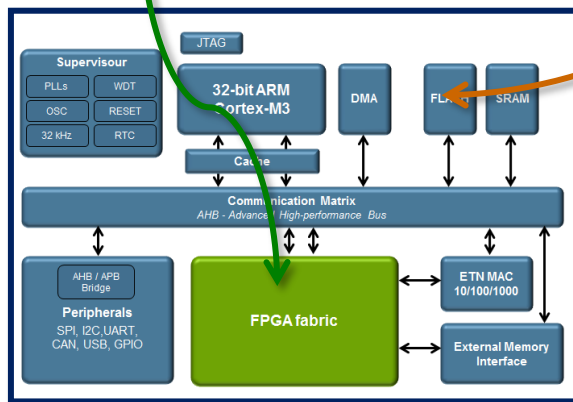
Supervisour

PLLs

WDT

OSC

RESET

32 kHz

RTC

JTAG

32-bit ARM Cortex-M3

Cache

DMA

FLASH

SRAM

Communication Matrix

AHB - Advanced High-performance Bus

AHB / APB Bridge

Peripherals

SPI, I2C,UART, CAN, USB, GPIO

FPGA fabric

ETN MAC 10/100/1000

External Memory Interface